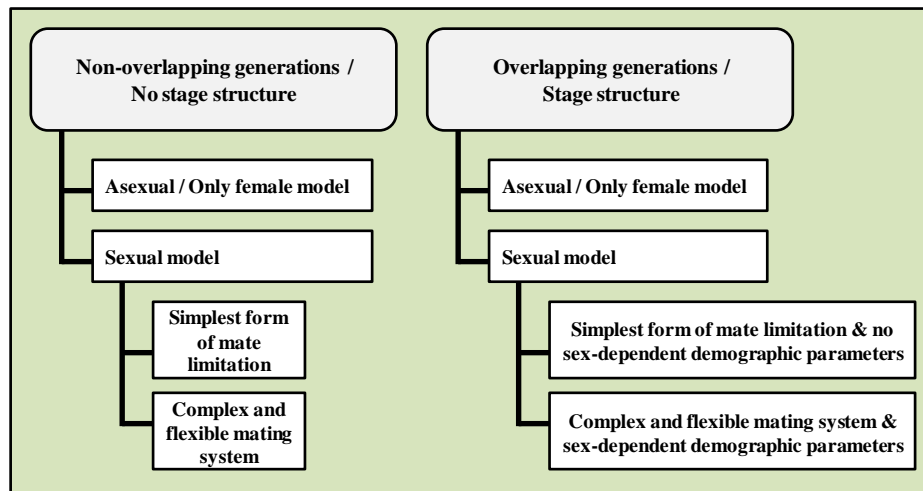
Non-overlapping generations / No stage structure

Asexual / Only female model

Sexual model

Simplest form of mate limitation

Complex and flexible mating system

Overlapping generations / Stage structure

Asexual / Only female model

Sexual model

Simplest form of mate limitation & no sex-dependent demographic parameters

Complex and flexible mating system & sex-dependent demographic parameters